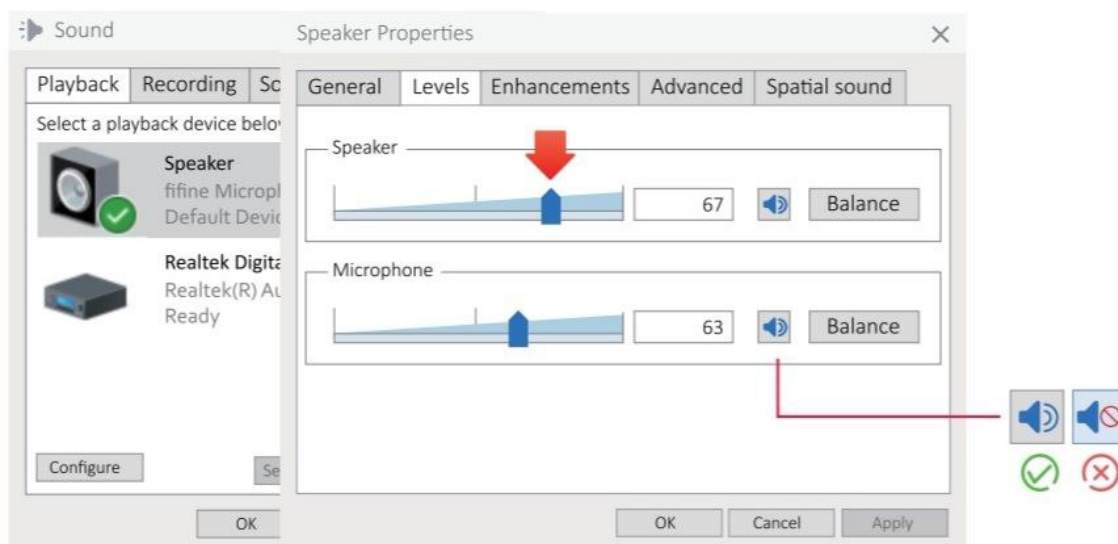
Sound

Playback | Recording | So

Select a playback device belo

Speaker
fifine Micropl
Default Devic

Realtek Digita
Realtek(R) Au
Ready

Configure

Se

OK

Speaker Properties

General | Levels | Enhancements | Advanced | Spatial sound

Speaker

67

Balance

Microphone

63

Balance

OK

Cancel

Apply